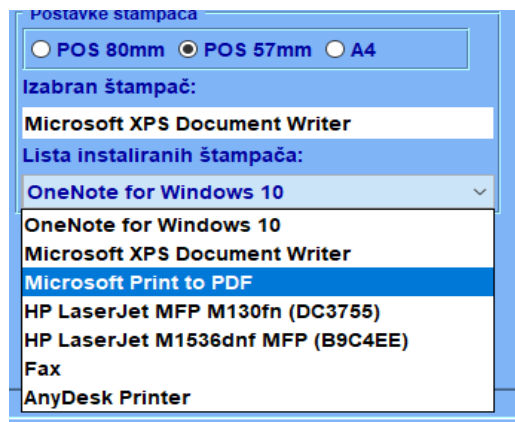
Postavke štampača
POS 80mm POS 57mm A4

Izabran štampač:

Microsoft XPS Document Writer

Lista instaliranih štampača:

OneNote for Windows 10

OneNote for Windows 10
Microsoft XPS Document Writer
Microsoft Print to PDF
HP LaserJet MFP M130fn (DC3755)
HP LaserJet M1536dnf MFP (B9C4EE)
Fax
AnyDesk Printer